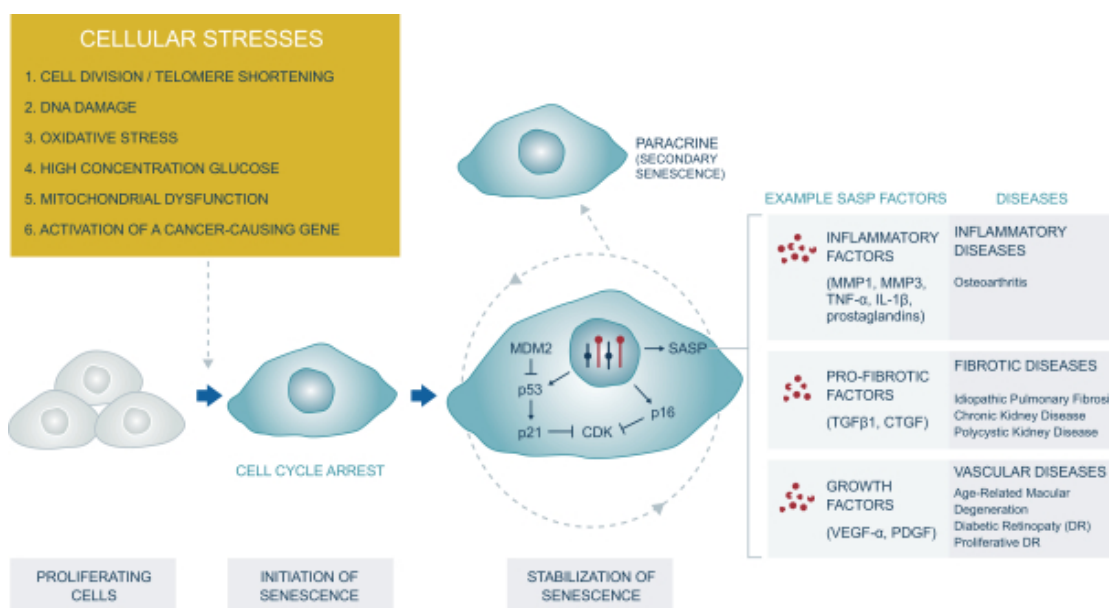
CELLULAR STRESSES
1. CELL DIVISION / TELOMERE SHORTENING
2. DNA DAMAGE
3. OXIDATIVE STRESS
4. HIGH CONCENTRATION GLUCOSE
5. MITOCHONDRIAL DYSFUNCTION
6. ACTIVATION OF A CANCER-CAUSING GENE

PARACRINE (SECONDARY SENESCENCE)

EXAMPLE SASP FACTORS

DISEASES

INFLAMMATORY FACTORS
(MMP1, MMP3, TNF-α, IL-1β, prostaglandins)

INFLAMMATORY DISEASES
Osteoarthritis

MDM2
p53
p21
CDK
p16
SASP

PRO-FIBROTIC FACTORS
(TGFβ1, CTGF)

FIBROTIC DISEASES
Idiopathic Pulmonary Fibrosi
Chronic Kidney Disease
Polycystic Kidney Disease

CELL CYCLE ARREST

GROWTH FACTORS
(VEGF-α, PDGF)

VASCULAR DISEASES
Age-Related Macular Degeneration
Diabetic Retinopaty (DR)
Proliferative DR

PROLIFERATING CELLS

INITIATION OF SENESCENCE

STABILIZATION OF SENESCENCE